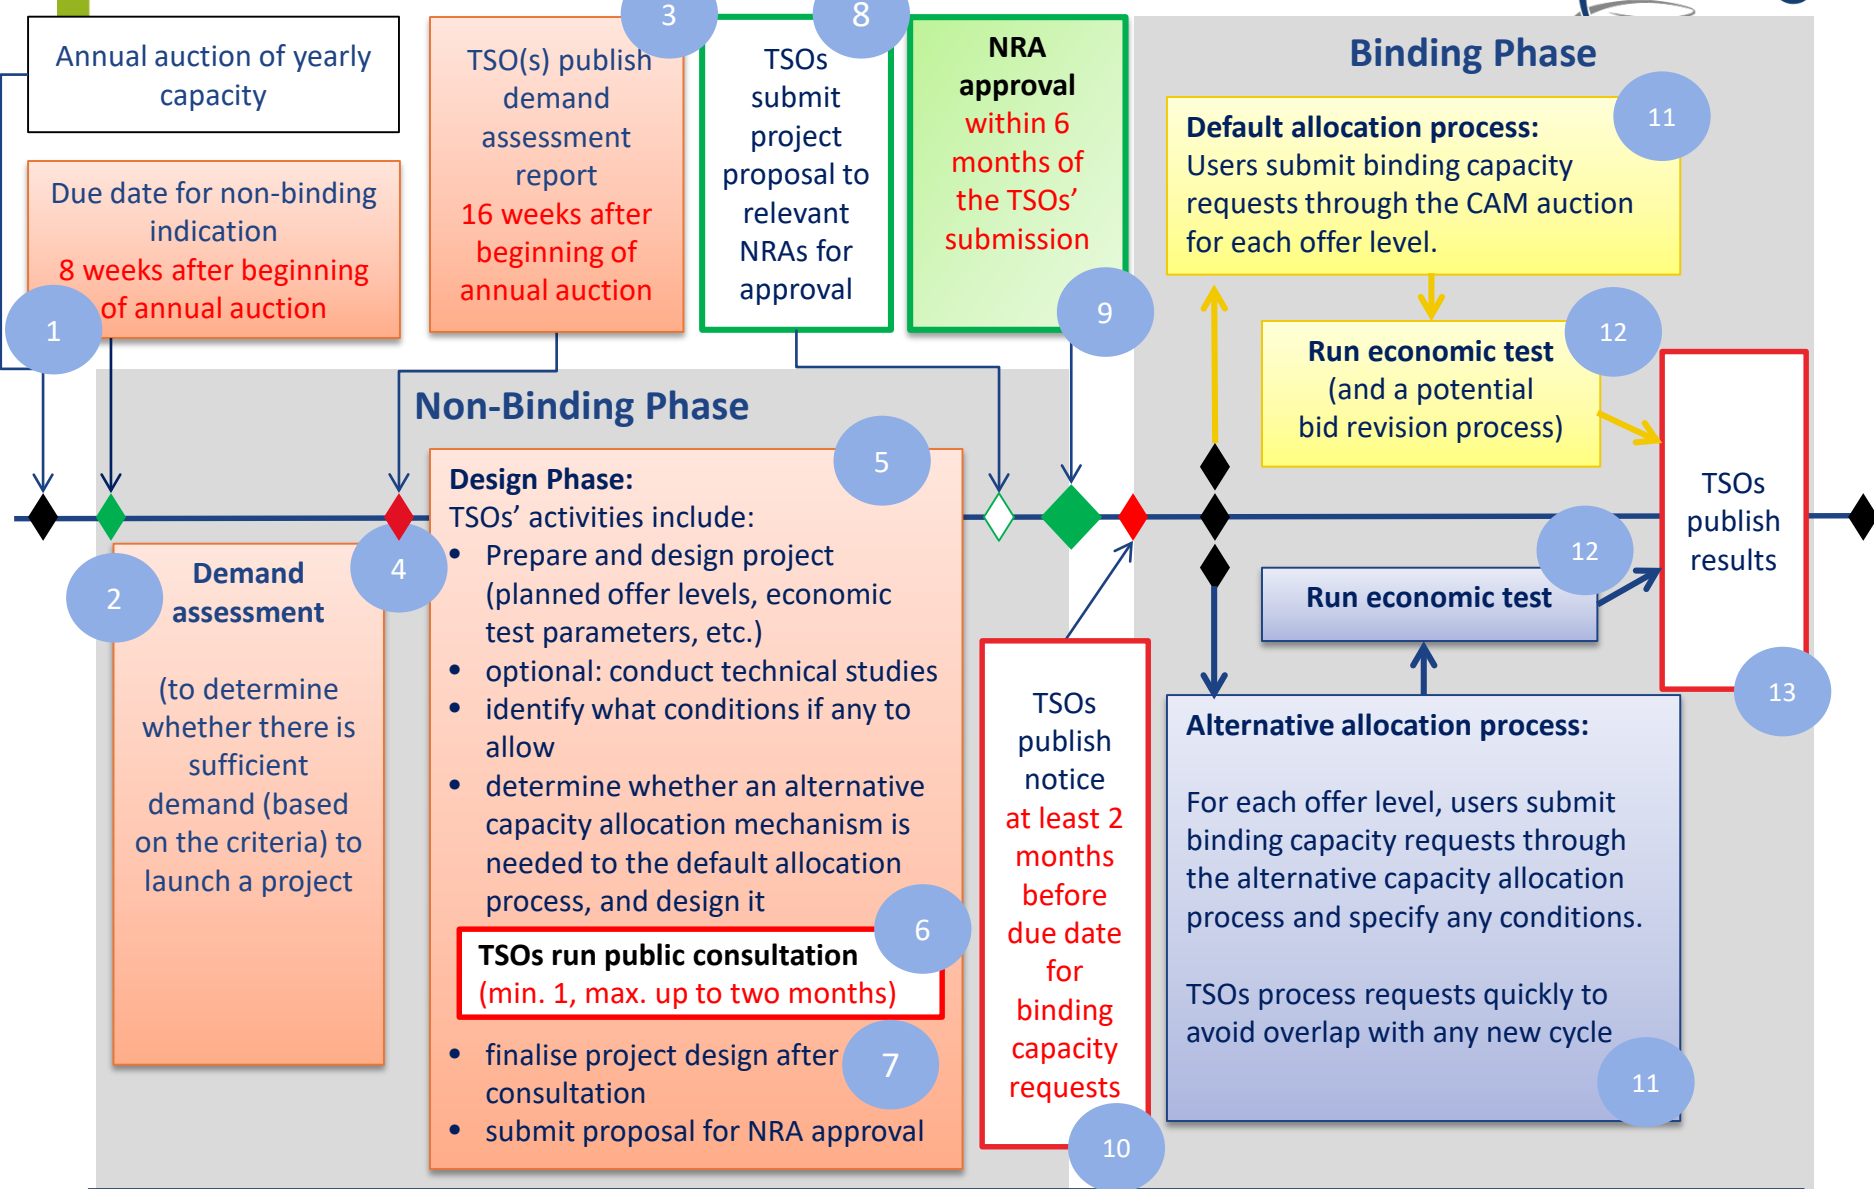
Annual auction of yearly capacity

Due date for non-binding indication
8 weeks after beginning of annual auction

1

TSO(s) publish demand assessment report
16 weeks after beginning of annual auction

3

TSOs submit project proposal to relevant NRAs for approval

8

NRA approval
within 6 months of the TSOs' submission

9

Binding Phase

Default allocation process:
Users submit binding capacity requests through the CAM auction for each offer level.

11

Run economic test
(and a potential bid revision process)

12

Non-Binding Phase

Design Phase:
TSOs' activities include:
• Prepare and design project (planned offer levels, economic test parameters, etc.)
• optional: conduct technical studies
• identify what conditions if any to allow
• determine whether an alternative capacity allocation mechanism is needed to the default allocation process, and design it

5

TSOs run public consultation
(min. 1, max. up to two months)

6

• finalise project design after consultation
• submit proposal for NRA approval

7

2

Demand assessment

(to determine whether there is sufficient demand (based on the criteria) to launch a project

4

TSOs publish notice
at least 2 months before due date for binding capacity requests

10

TSOs publish results

13

12

Run economic test

Alternative allocation process:

For each offer level, users submit binding capacity requests through the alternative capacity allocation process and specify any conditions.

TSOs process requests quickly to avoid overlap with any new cycle

11